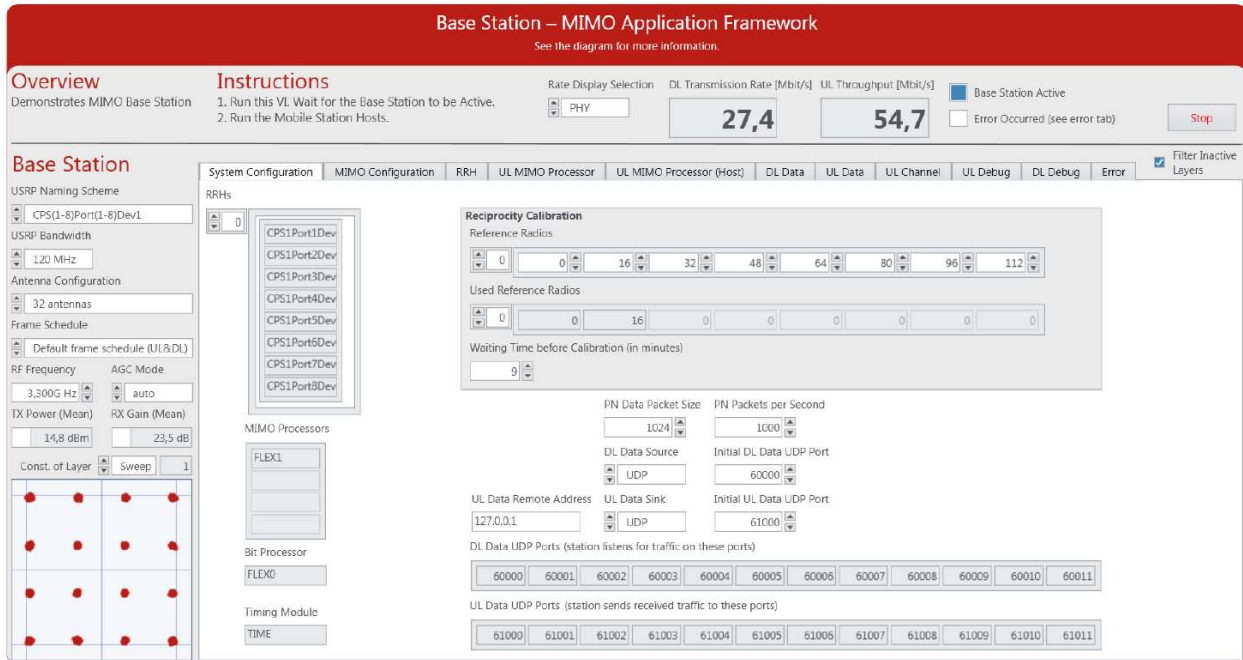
Base Station – MIMO Application Framework
See the diagram for more information.

Overview
Demonstrates MIMO Base Station

Instructions
1. Run this VI. Wait for the Base Station to be Active.
2. Run the Mobile Station Hosts.

Rate Display Selection
PHY

DL Transmission Rate [Mbit/s]
27,4

UL Throughput [Mbit/s]
54,7

Base Station Active
Error Occurred (see error tab)

Stop

Base Station
USRP Naming Scheme
CPS(1-8)Port(1-8)Dev1
USRP Bandwidth
120 MHz
Antenna Configuration
32 antennas
Frame Schedule
Default frame schedule (UL&DL)
RF Frequency
3,300G Hz
AGC Mode
auto
TX Power (Mean)
14,8 dBm
RX Gain (Mean)
23,5 dB
Const. of Layer
Sweep
1

System Configuration | MIMO Configuration | RRH | UL MIMO Processor | UL MIMO Processor (Host) | DL Data | UL Data | UL Channel | UL Debug | DL Debug | Error

Filter Inactive Layers

RRHs
0
CPS1Port1Dev
CPS1Port2Dev
CPS1Port3Dev
CPS1Port4Dev
CPS1Port5Dev
CPS1Port6Dev
CPS1Port7Dev
CPS1Port8Dev

MIMO Processors
FLEX1

Bit Processor
FLEX0

Timing Module
TIME

Reciprocity Calibration
Reference Radios
0
0 | 16 | 32 | 48 | 64 | 80 | 96 | 112

Used Reference Radios
0
0 | 16 | 0 | 0 | 0 | 0 | 0 | 0

Waiting Time before Calibration (in minutes)
9

PN Data Packet Size
1024
PN Packets per Second
1000
DL Data Source
UDP
Initial DL Data UDP Port
60000
UL Data Remote Address
127.0.0.1
UL Data Sink
UDP
Initial UL Data UDP Port
61000

DL Data UDP Ports (station listens for traffic on these ports)
60000 | 60001 | 60002 | 60003 | 60004 | 60005 | 60006 | 60007 | 60008 | 60009 | 60010 | 60011

UL Data UDP Ports (station sends received traffic to these ports)
61000 | 61001 | 61002 | 61003 | 61004 | 61005 | 61006 | 61007 | 61008 | 61009 | 61010 | 61011